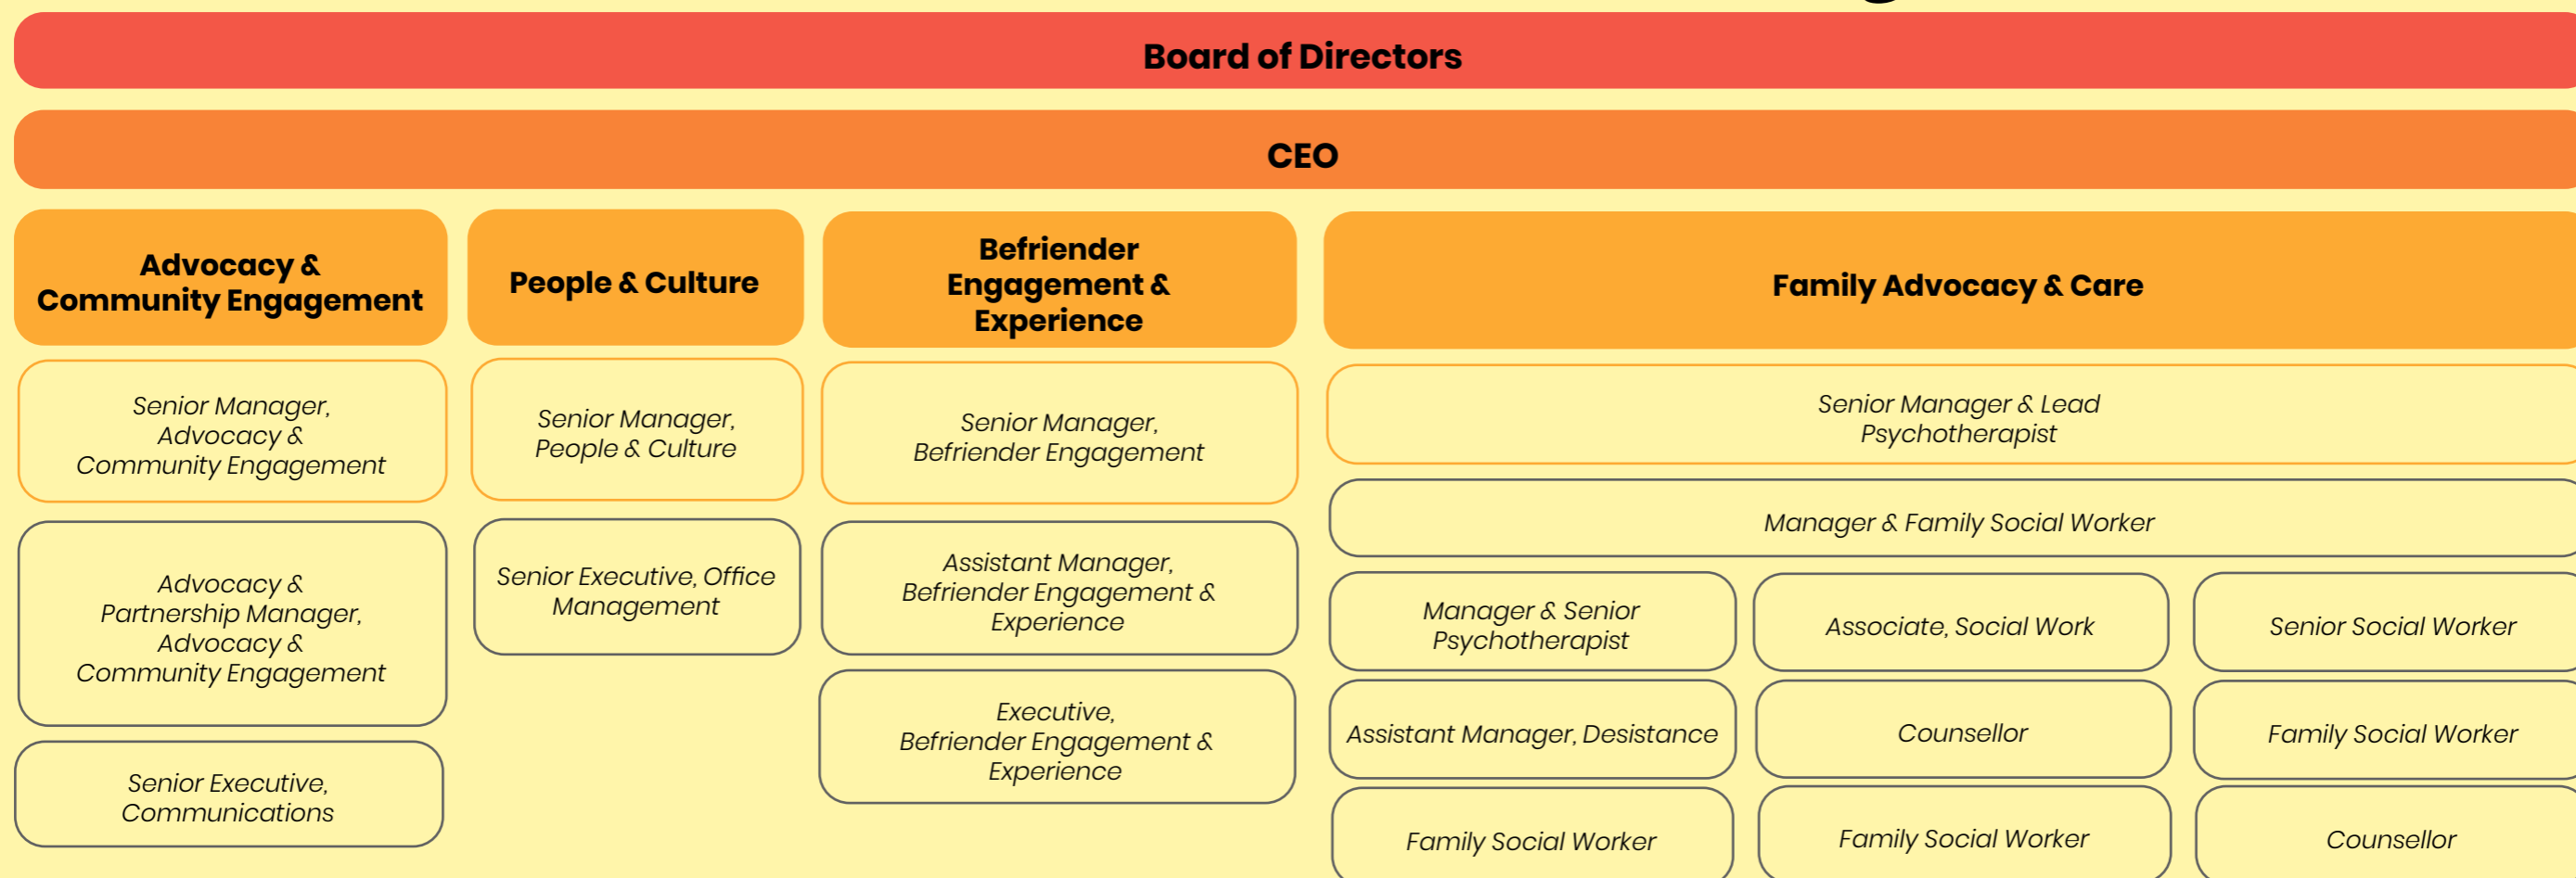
Board of Directors

CEO

Advocacy & Community Engagement

Senior Manager, Advocacy & Community Engagement

Advocacy & Partnership Manager, Advocacy & Community Engagement

Senior Executive, Communications

People & Culture

Senior Manager, People & Culture

Senior Executive, Office Management

Befriender Engagement & Experience

Senior Manager, Befriender Engagement

Assistant Manager, Befriender Engagement & Experience

Executive, Befriender Engagement & Experience

Family Advocacy & Care

Senior Manager & Lead Psychotherapist

Manager & Family Social Worker

Manager & Senior Psychotherapist

Associate, Social Work

Senior Social Worker

Assistant Manager, Desistance

Counsellor

Family Social Worker

Family Social Worker

Family Social Worker

Counsellor